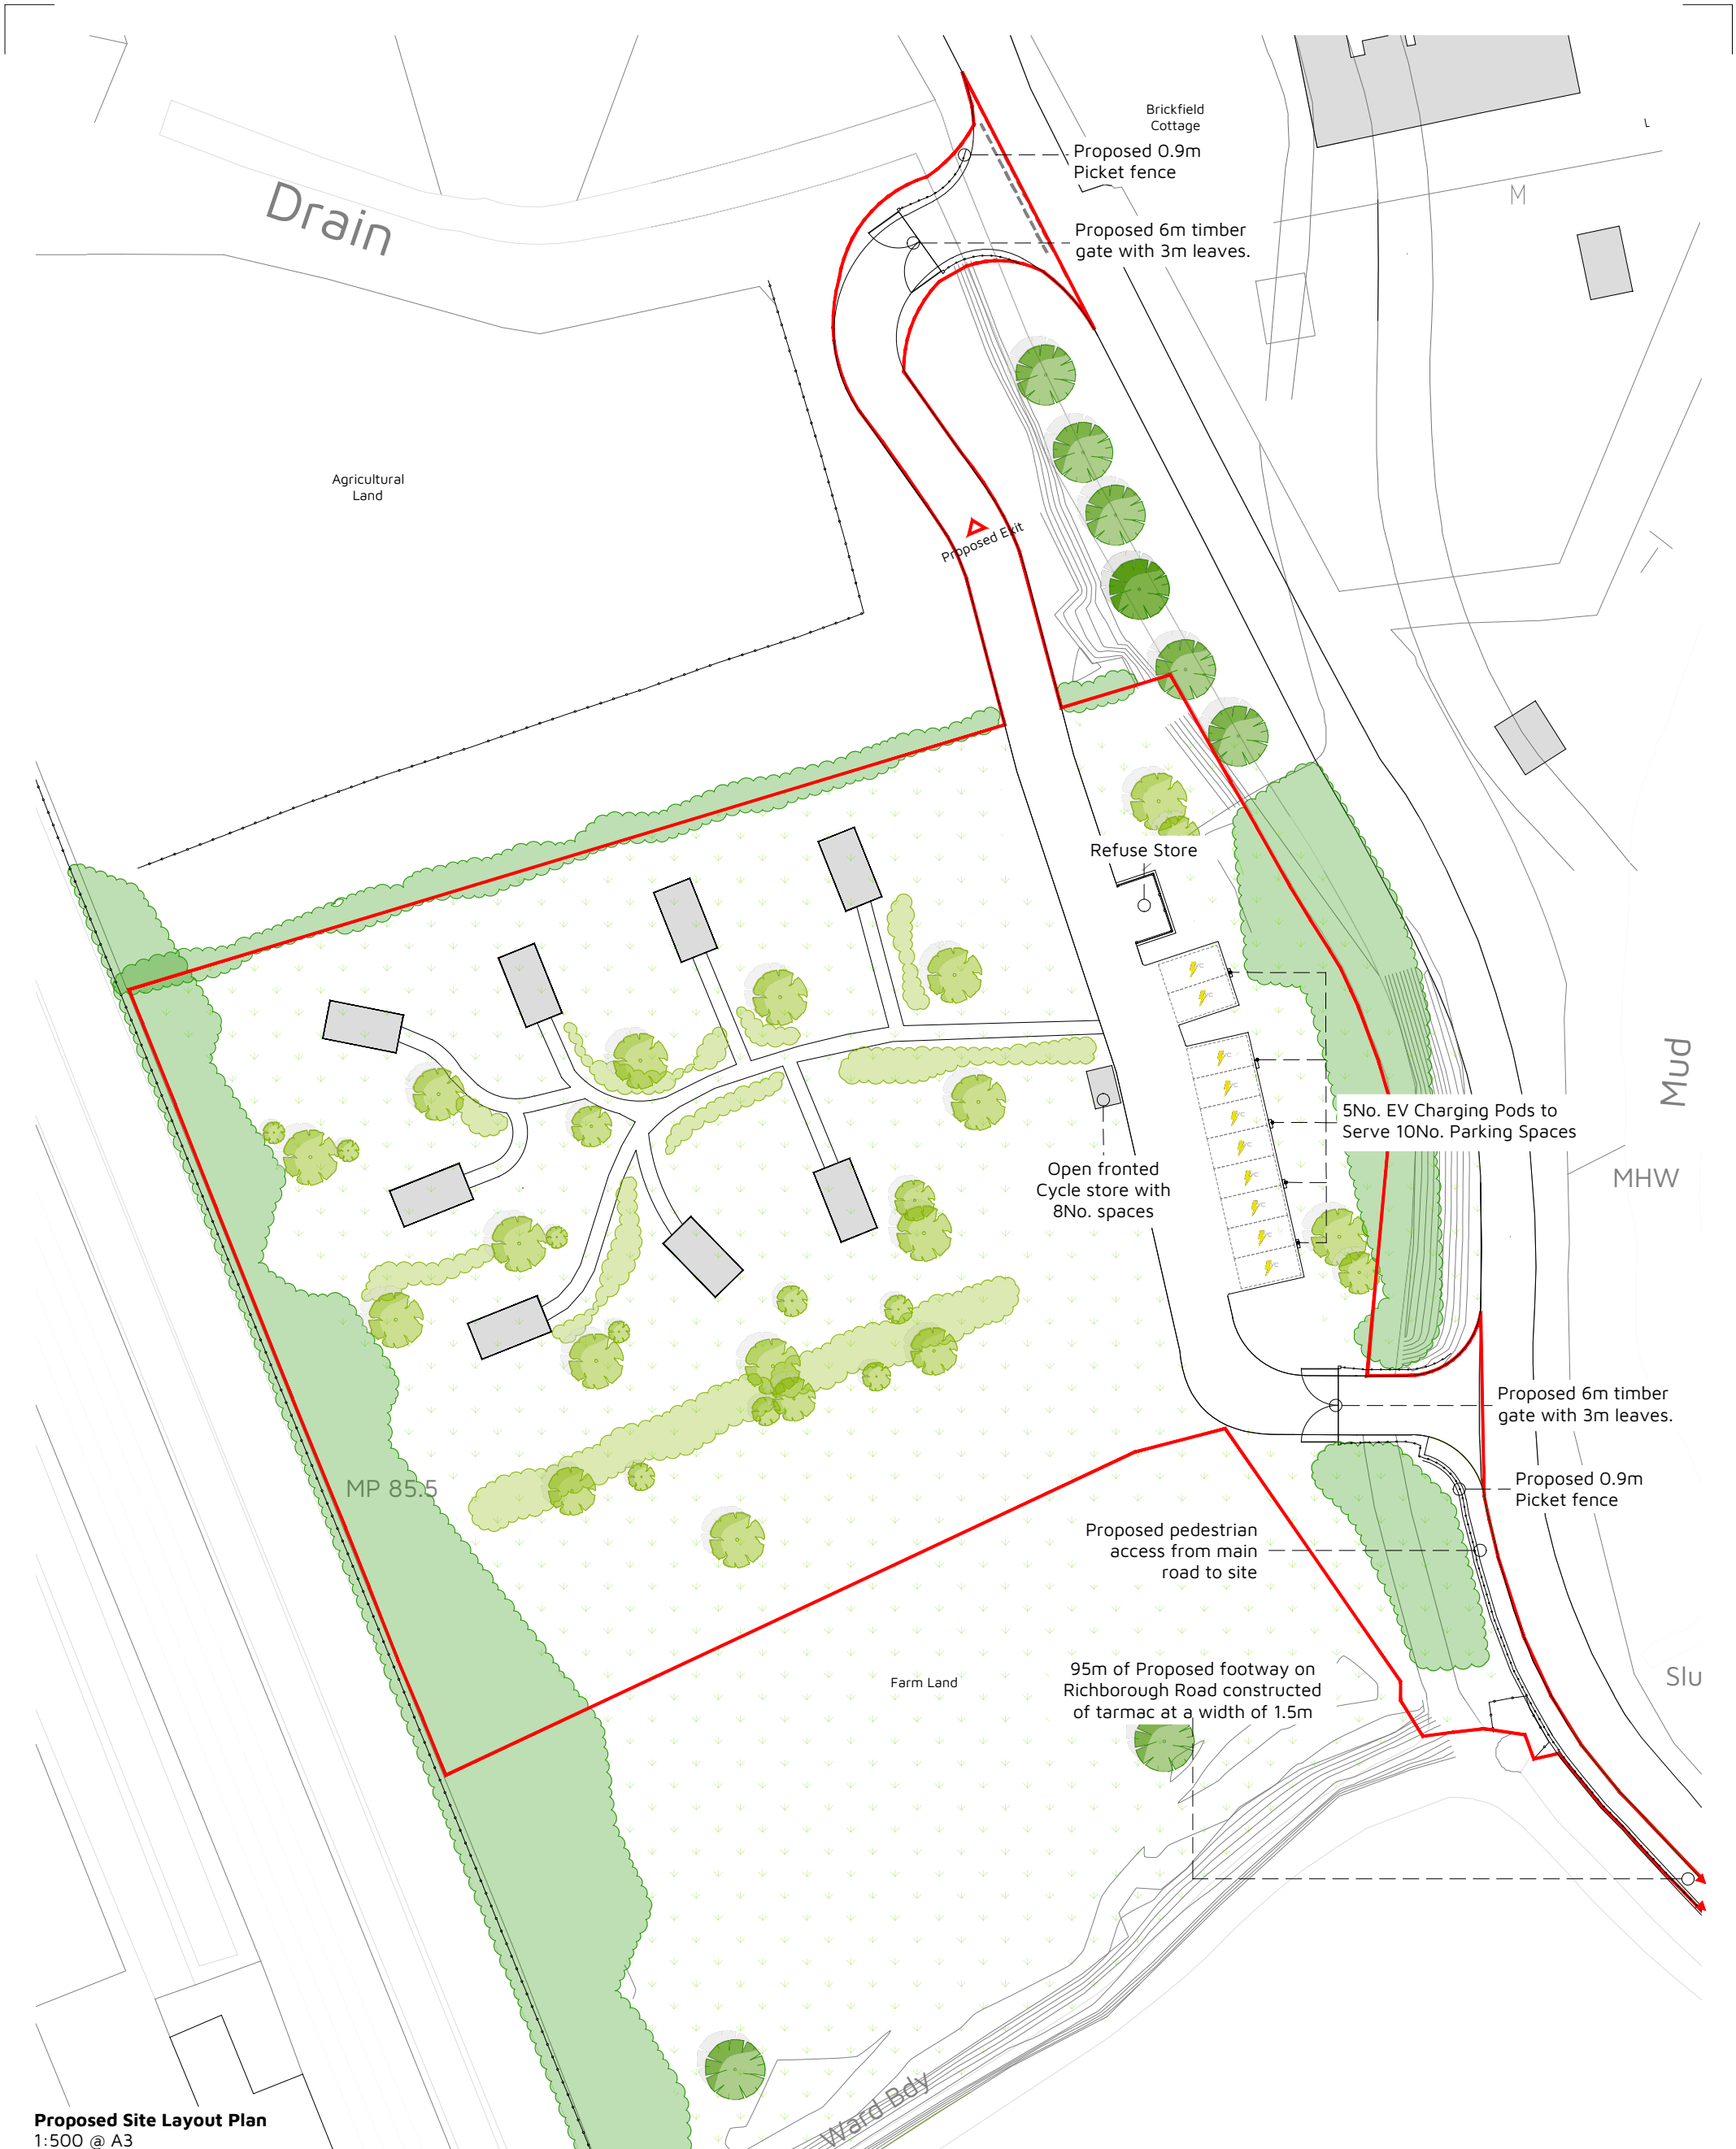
Drain

Brickfield Cottage

Proposed 0.9m Picket fence

Proposed 6m timber gate with 3m leaves.

M

Agricultural Land

Proposed Exit

Refuse Store

5No. EV Charging Pods to Serve 10No. Parking Spaces

Mud

MHW

Open fronted Cycle store with 8No. spaces

Proposed 6m timber gate with 3m leaves.

Proposed 0.9m Picket fence

MP 85.5

Proposed pedestrian access from main road to site

Farm Land

95m of Proposed footway on Richborough Road constructed of tarmac at a width of 1.5m

Slu

Ward Bdy

Proposed Site Layout Plan
1:500 @ A3